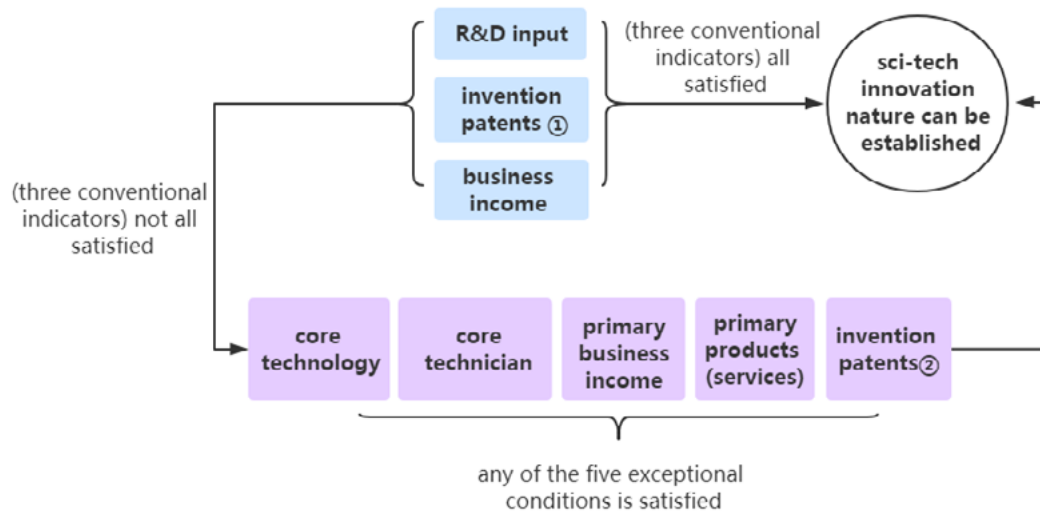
R&D input

invention patents ①

business income

(three conventional indicators) all satisfied

sci-tech innovation nature can be established

(three conventional indicators) not all satisfied

core technology

core technician

primary business income

primary products (services)

invention patents②

any of the five exceptional conditions is satisfied